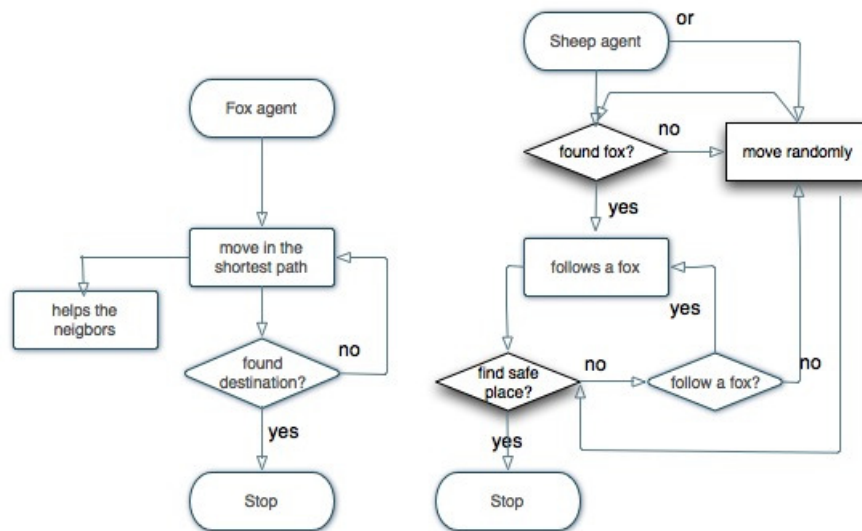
Fox agent

move in the shortest path

helps the neigbors

found destination?

no

yes

Stop

or

Sheep agent

no

found fox?

move randomly

yes

follows a fox

yes

find safe place?

no

follow a fox?

no

yes

Stop